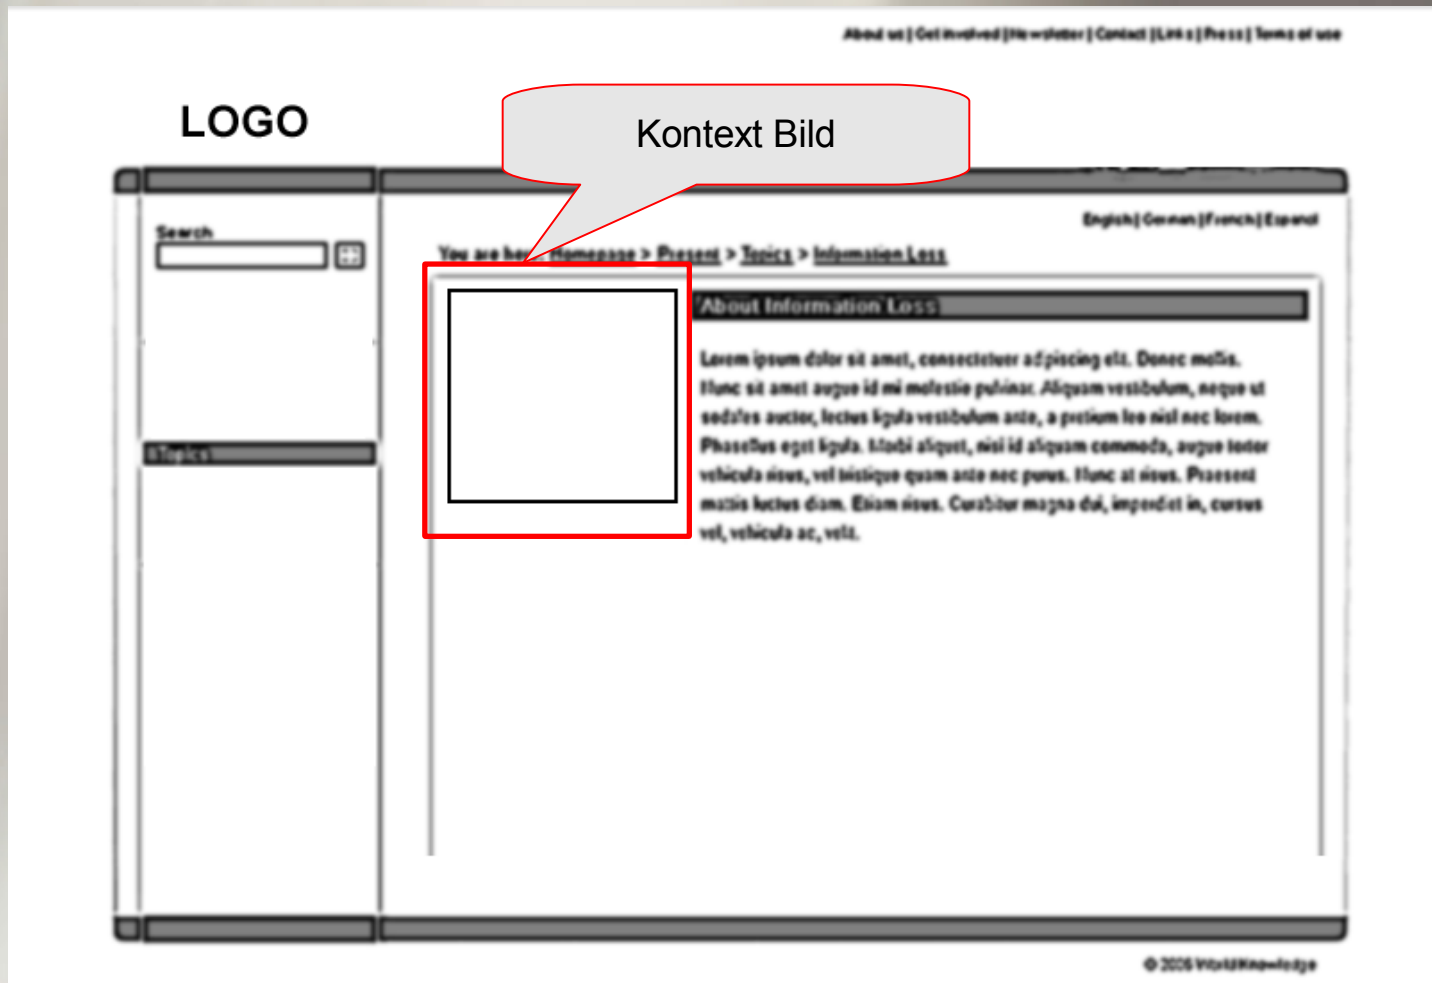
About us | Get involved | Newsletter | Contact | Links | Press | Terms of use

LOGO

Kontext Bild

English | German | French | Espanol

Search

You are he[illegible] Homepage > Present > Topics > Information Loss

About Information Loss

Lorem ipsum dolor sit amet, consectetuer adipiscing elit. Donec mollis. Nunc sit amet augue id mi molestie pulvinar. Aliquam vestibulum, neque ut sodales auctor, lectus ligula vestibulum ante, a pretium leo nisl nec lorem. Phasellus eget ligula. Morbi aliquet, nisi id aliquam commodo, augue tortor vehicula risus, vel tristique quam ante nec purus. Nunc at risus. Praesent mattis luctus diam. Etiam risus. Curabitur magna dui, imperdiet in, cursus vel, vehicula ac, velit.

Topics

© 2005 WorldKnowledge